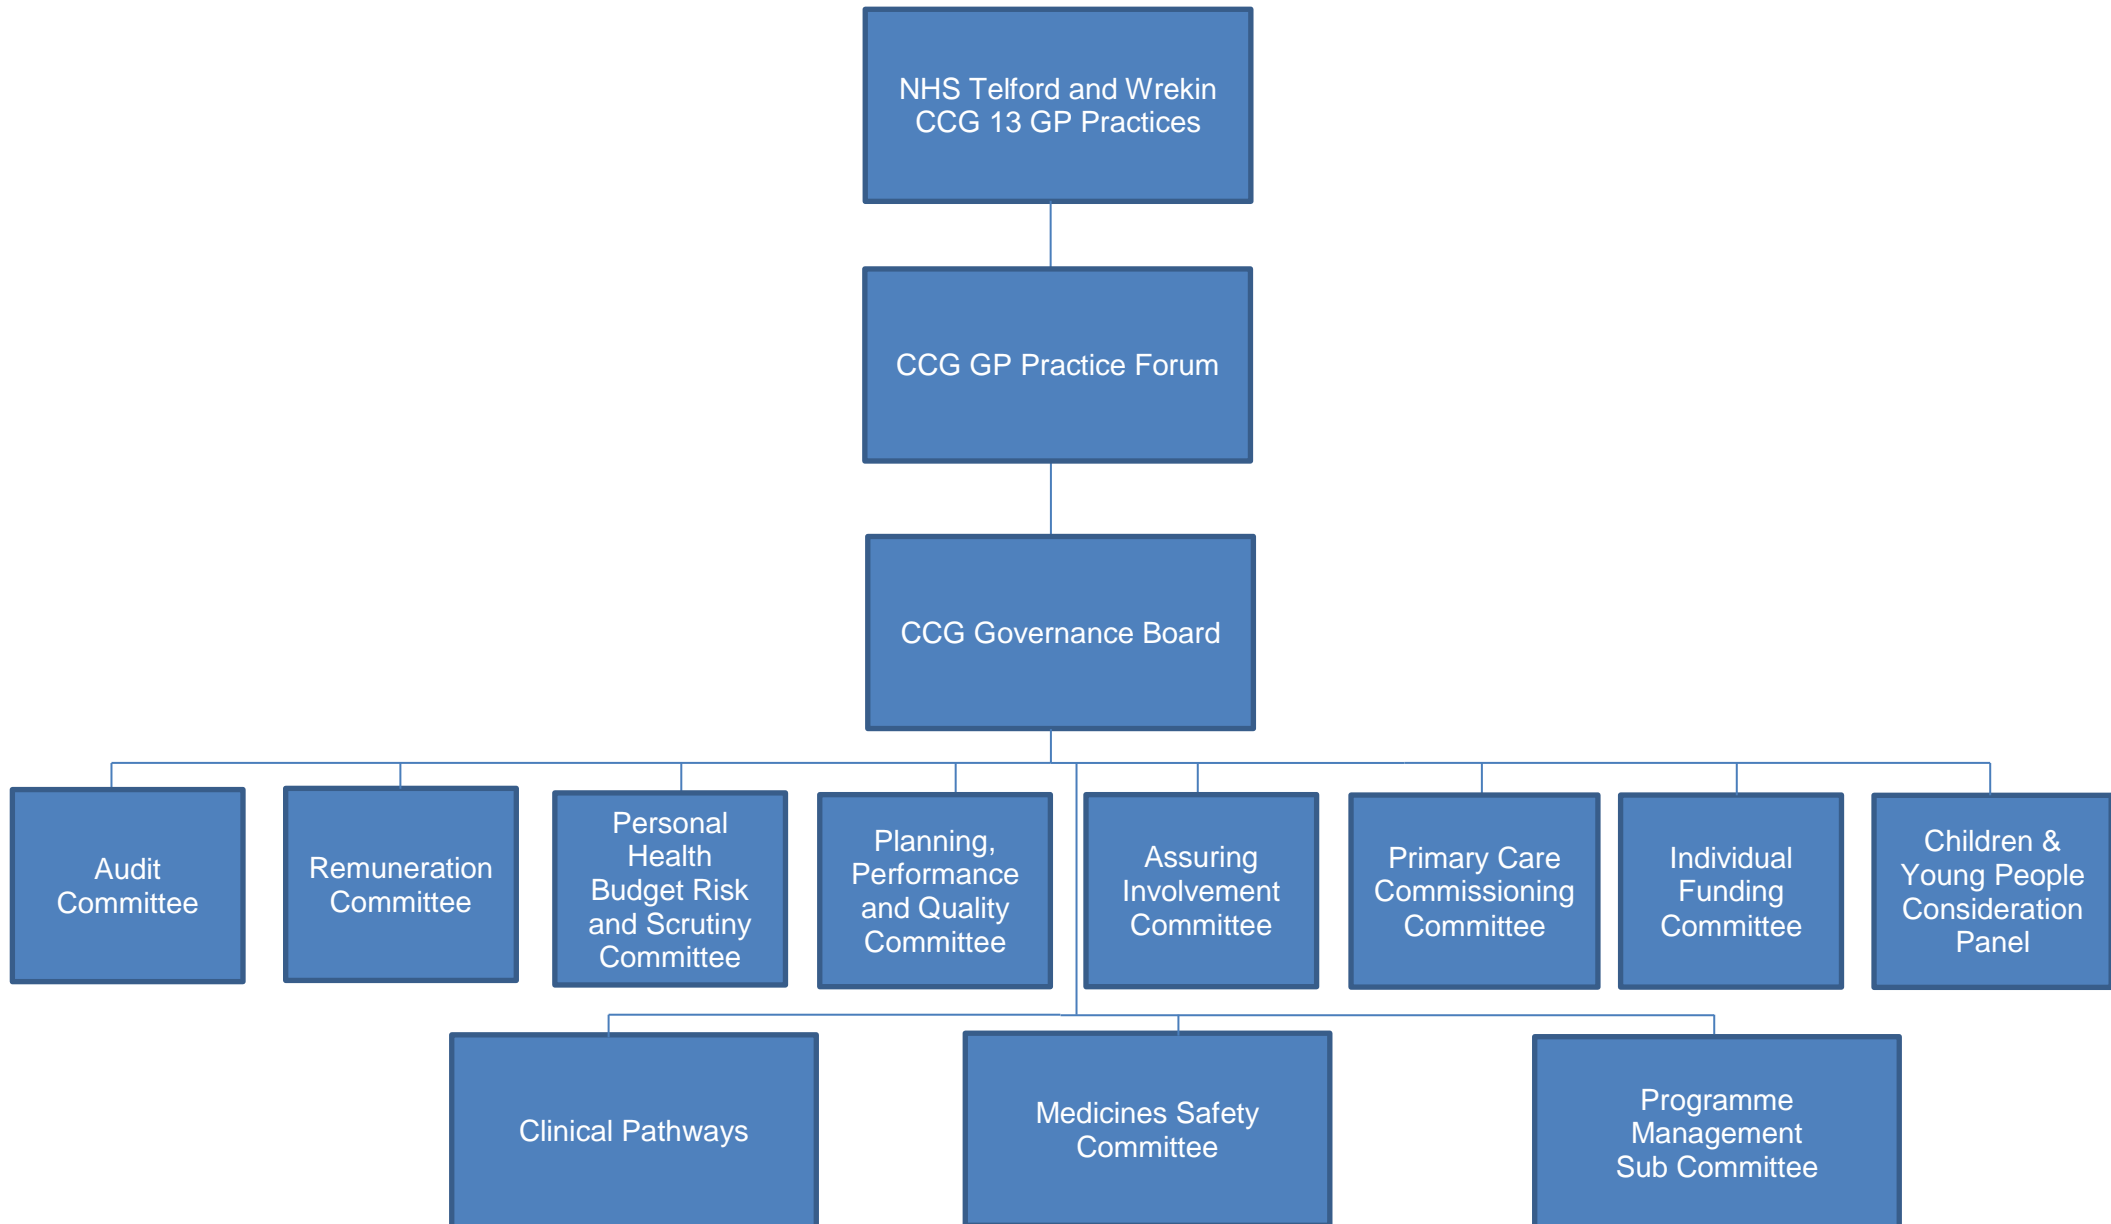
NHS Telford and Wrekin CCG 13 GP Practices

CCG GP Practice Forum

CCG Governance Board

Audit Committee

Remuneration Committee

Personal Health Budget Risk and Scrutiny Committee

Planning, Performance and Quality Committee

Assuring Involvement Committee

Primary Care Commissioning Committee

Individual Funding Committee

Children & Young People Consideration Panel

Clinical Pathways

Medicines Safety Committee

Programme Management Sub Committee